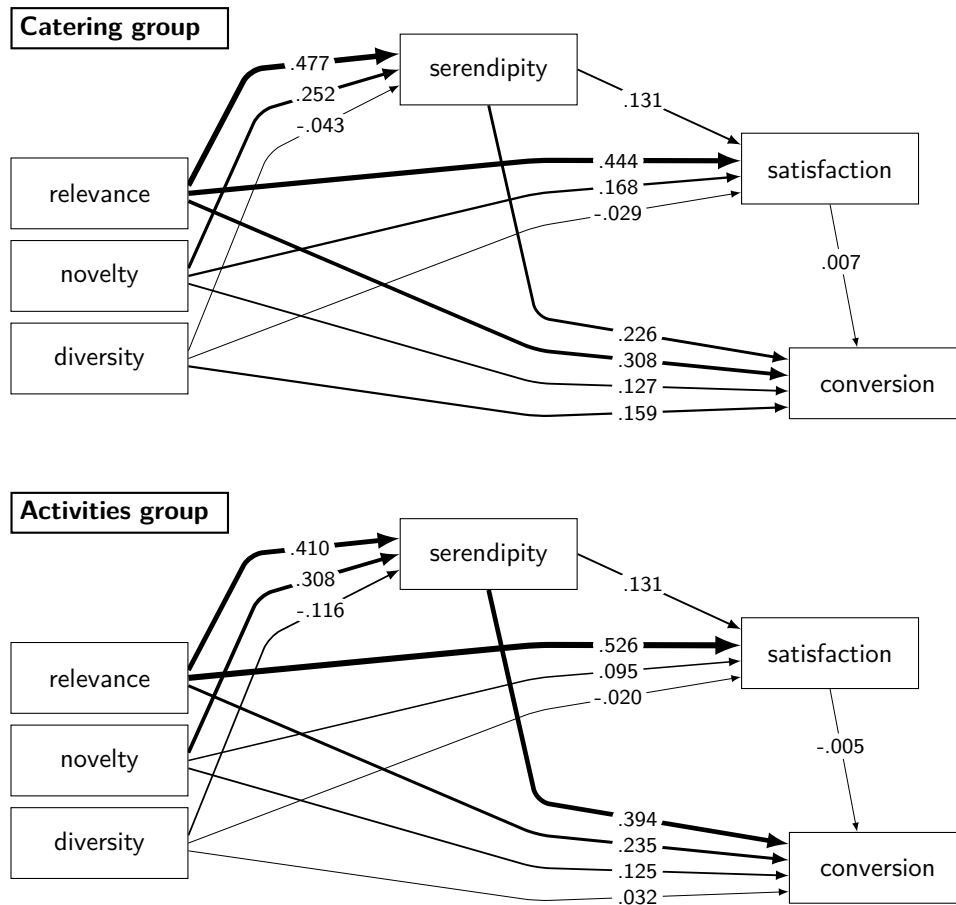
Catering group

.477
.252
-.043
serendipity
.131
relevance
.444
satisfaction
.168
-.029
novelty
.007
diversity
.226
.308
conversion
.127
.159

Activities group

.410
.308
-.116
serendipity
.131
relevance
.526
satisfaction
.095
-.020
novelty
-.005
diversity
.394
.235
conversion
.125
.032